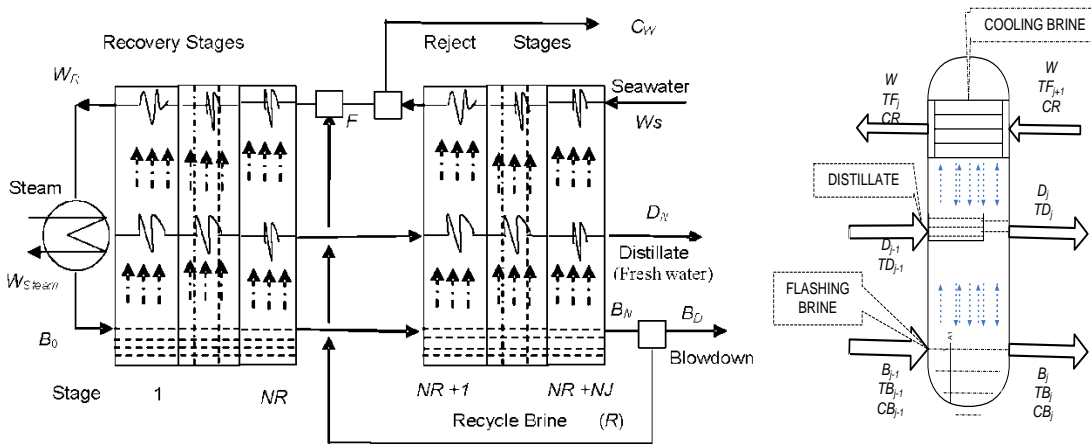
Recovery Stages

Reject Stages

$C_W$

$W_R$

Seawater

$W_S$

$F$

Steam

$D_N$

Distillate

(Fresh water)

$W_{Steam}$

$B_0$

$B_N$

$B_D$

Blowdown

Stage 1

$NR$

$NR+1$

$NR+NJ$

Recycle Brine ($R$)

COOLING BRINE

$W$

$TF_j$

$CR$

$W$

$TF_{j+1}$

$CR$

DISTILLATE

$D_j$

$TD_j$

$D_{j-1}$

$TD_{j-1}$

FLASHING BRINE

$B_{j-1}$

$TB_{j-1}$

$CB_{j-1}$

$B_j$

$TB_j$

$CB_j$